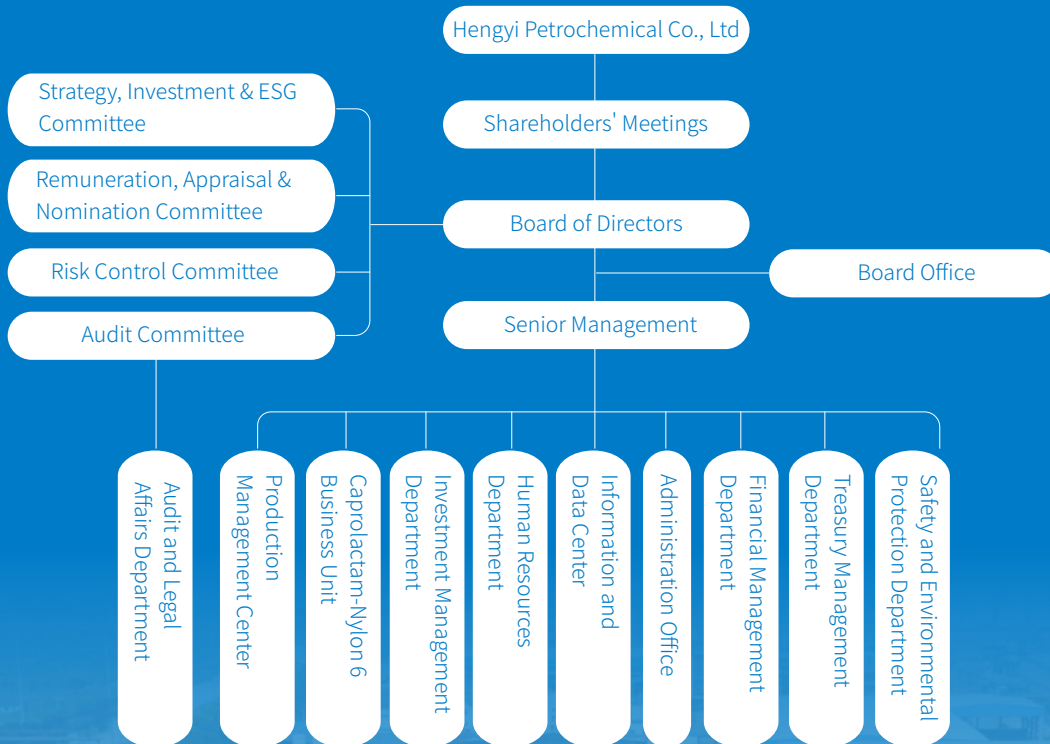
Hengyi Petrochemical Co., Ltd

Shareholders' Meetings

Strategy, Investment & ESG Committee

Remuneration, Appraisal & Nomination Committee

Board of Directors

Risk Control Committee

Board Office

Audit Committee

Senior Management

Audit and Legal Affairs Department

Production Management Center

Caprolactam-Nylon 6 Business Unit

Investment Management Department

Human Resources Department

Information and Data Center

Administration Office

Financial Management Department

Treasury Management Department

Safety and Environmental Protection Department